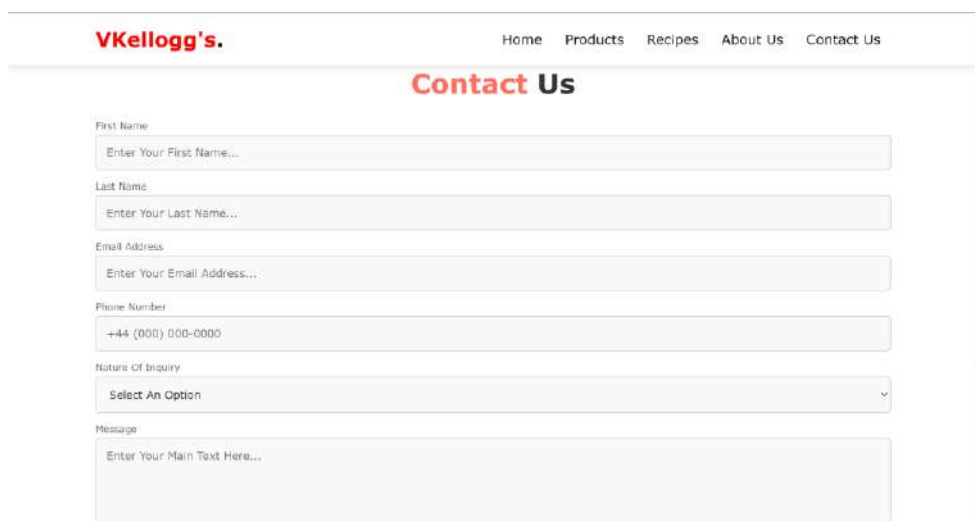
VKellogg's.

Home Products Recipes About Us Contact Us

Contact Us

First Name

Enter Your First Name...

Last Name

Enter Your Last Name...

Email Address

Enter Your Email Address...

Phone Number

+44 (000) 000-0000

Nature Of Inquiry

Select An Option

Message

Enter Your Main Text Here...